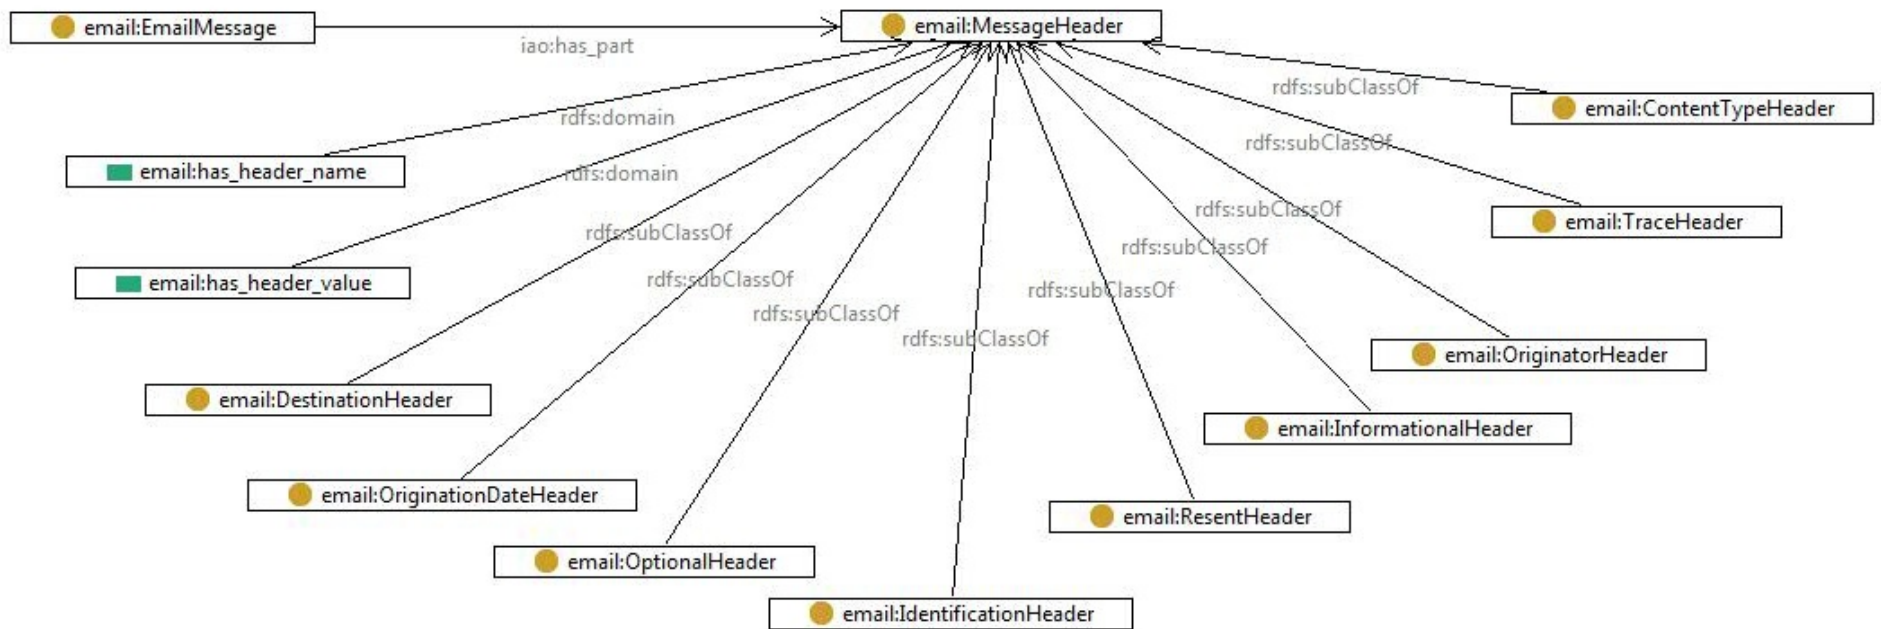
email:EmailMessage

iao:has_part

email:MessageHeader

rdfs:subClassOf

email:ContentTypeHeader

rdfs:domain

rdfs:subClassOf

email:has_header_name

rdfs:domain

rdfs:subClassOf

email:TraceHeader

rdfs:subClassOf

rdfs:subClassOf

email:has_header_value

rdfs:subClassOf

rdfs:subClassOf

rdfs:subClassOf

rdfs:subClassOf

email:OriginatorHeader

email:DestinationHeader

email:InformationalHeader

email:OriginationDateHeader

email:ResentHeader

email:OptionalHeader

email:IdentificationHeader